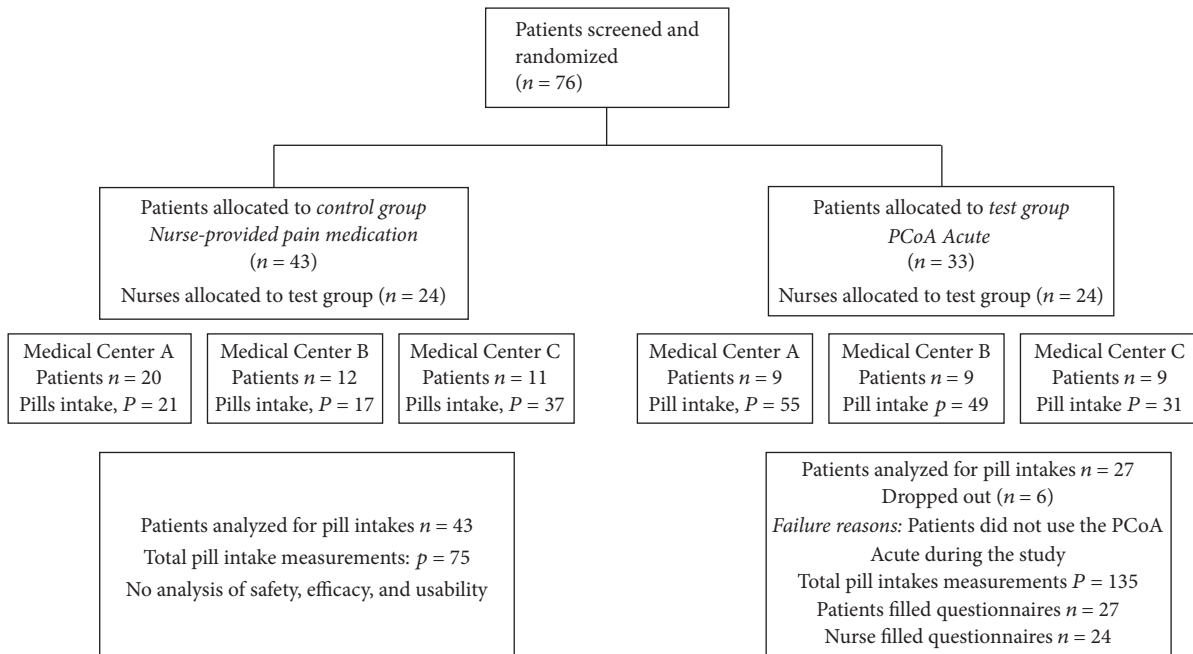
Patients screened and randomized
($n = 76$)

Patients allocated to *control group*
*Nurse-provided pain medication*
($n = 43$)
Nurses allocated to test group ($n = 24$)

Patients allocated to *test group*
*PCoA Acute*
($n = 33$)
Nurses allocated to test group ($n = 24$)

Medical Center A
Patients $n = 20$
Pills intake, $P = 21$

Medical Center B
Patients $n = 12$
Pills intake, $P = 17$

Medical Center C
Patients $n = 11$
Pills intake, $P = 37$

Medical Center A
Patients $n = 9$
Pill intake, $P = 55$

Medical Center B
Patients $n = 9$
Pill intake $p = 49$

Medical Center C
Patients $n = 9$
Pill intake $P = 31$

Patients analyzed for pill intakes $n = 43$
Total pill intake measurements: $p = 75$
No analysis of safety, efficacy, and usability

Patients analyzed for pill intakes $n = 27$
Dropped out ($n = 6$)
*Failure reasons:* Patients did not use the PCoA Acute during the study
Total pill intakes measurements $P = 135$
Patients filled questionnaires $n = 27$
Nurse filled questionnaires $n = 24$